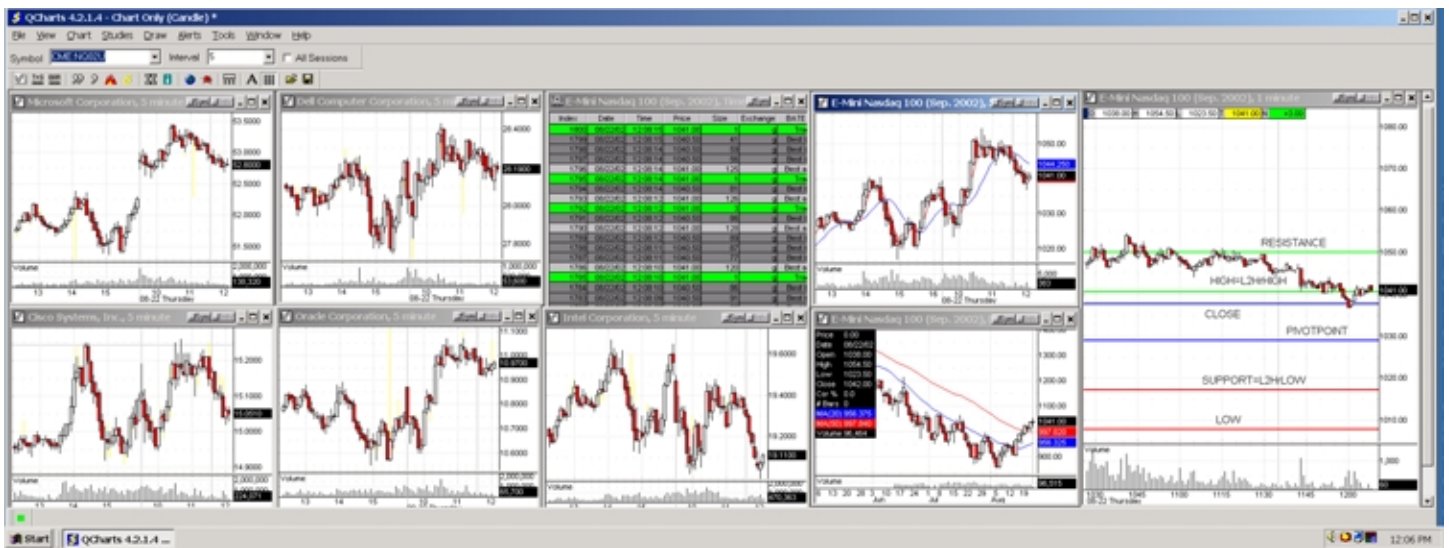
QCharts 4.2.1.4 - Chart Only (Candle) *

File View Chart Studies Draw Alerts Tools Window Help

Symbol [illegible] Interval 5 All Sessions

Microsoft Corporation, 5 minute

63.5000
63.0000
62.5000
62.0000
61.5000
Volume
13 14 15 10 11 12
08-22 Thursday

Dell Computer Corporation, 5 minute

28.4000
28.0000
27.8000
Volume
13 14 15 11 12
08-22 Thursday

E-Mini Nasdaq 100 (Sep. 2002), Time

| Index | Date | Time | Price | Size | Exchange | BATE |
|---|---|---|---|---|---|---|
| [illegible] | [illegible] | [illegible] | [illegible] | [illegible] | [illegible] | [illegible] |

E-Mini Nasdaq 100 (Sep. 2002), 5

1050.00
1041.00
1030.00
1020.00
Volume
13 14 15 11 12
08-22 Thursday

E-Mini Nasdaq 100 (Sep. 2002), 1 minute

1036.00 1054.50 1023.50 1041.00

1080.00
1070.00
1060.00
RESISTANCE
1050.00
HIGH=L2H/HIGH
1041.00
CLOSE
PIVOTPOINT
1030.00
SUPPORT=L2H/LOW
1020.00
LOW
1010.00
Volume
1045 1100 1115 1130 1145 1200
08-22 Thursday

Cisco Systems, Inc., 5 minute

15.2000
15.1000
15.0000
14.9000
Volume
2,000,000
13 14 15 10 11 12

Oracle Corporation, 5 minute

11.1000
11.0000
10.9000
10.8000
10.7000
10.6000
Volume
2,000,000
13 14 15 10 11 12

Intel Corporation, 5 minute

19.6000
19.4000
19.2000
19.1100
Volume
13 14 15 10 11 12

E-Mini Nasdaq 100 (Sep. 2002), Daily

Price 0.00
Date 08/22/02
Open 1036.00
High 1054.50
Low 1023.50
Close 1042.00
Chg % 0.0
# Bars 0
MA(20) 956.375
MA(50) 997.840
Volume 95,464

1300.00
1200.00
1100.00
1041.00
900.00
Volume
3 13 20 28 3 10 17 24 1 8 15 22 29 5 12 19
Jun Jul Aug

Start QCharts 4.2.1.4 ... 12:06 PM